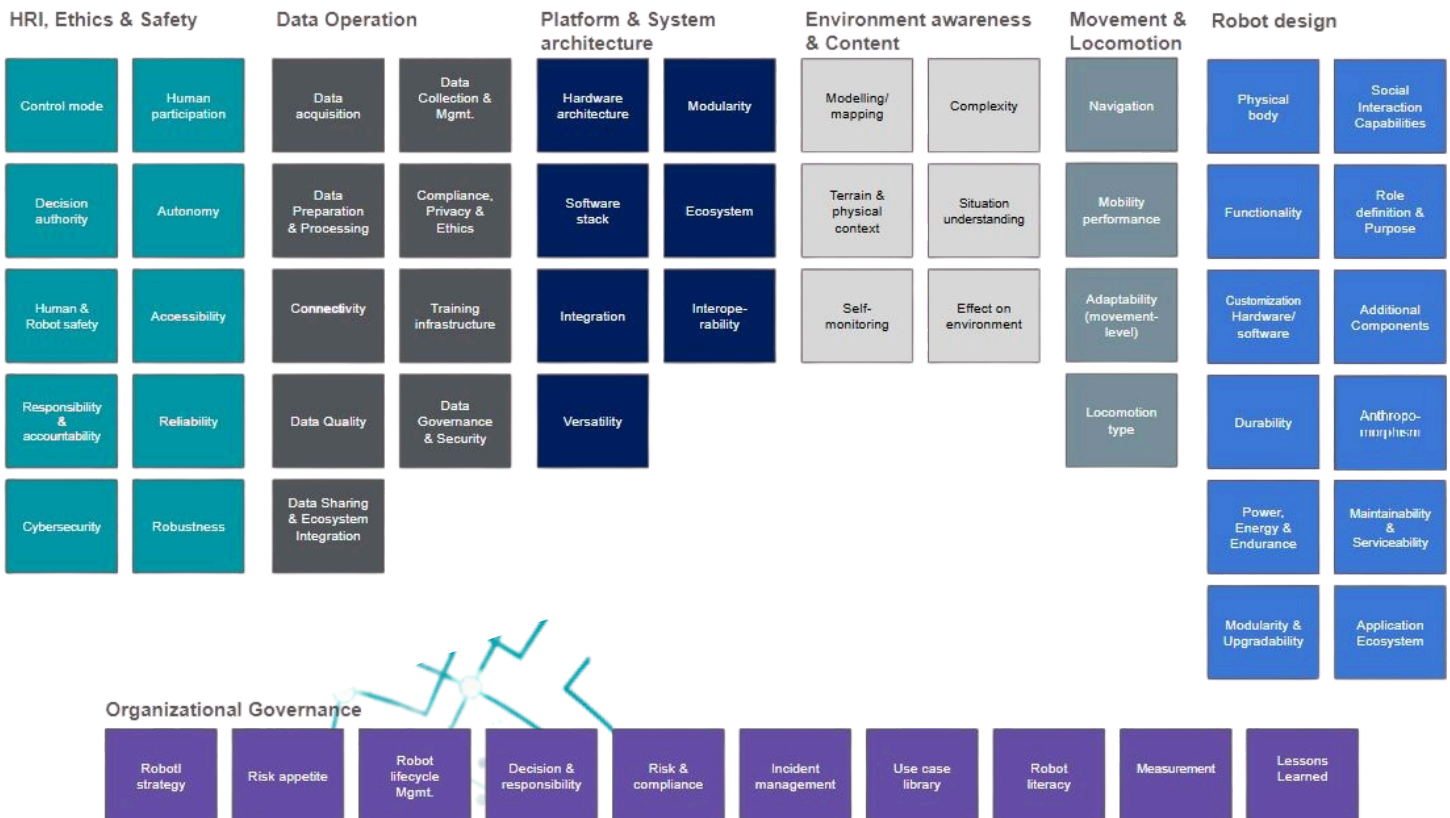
HRI, Ethics & Safety

Control mode

Human participation

Decision authority

Autonomy

Human & Robot safety

Accessibility

Responsibility & accountability

Reliability

Cybersecurity

Robustness

Data Operation

Data acquisition

Data Collection & Mgmt.

Data Preparation & Processing

Compliance, Privacy & Ethics

Connectivity

Training infrastructure

Data Quality

Data Governance & Security

Data Sharing & Ecosystem Integration

Platform & System architecture

Hardware architecture

Modularity

Software stack

Ecosystem

Integration

Interoperability

Versatility

Environment awareness & Content

Modelling/ mapping

Complexity

Terrain & physical context

Situation understanding

Self-monitoring

Effect on environment

Movement & Locomotion

Navigation

Mobility performance

Adaptability (movement-level)

Locomotion type

Robot design

Physical body

Social Interaction Capabilities

Functionality

Role definition & Purpose

Customization Hardware/ software

Additional Components

Durability

Anthropomorphism

Power, Energy & Endurance

Maintainability & Serviceability

Modularity & Upgradability

Application Ecosystem

Organizational Governance

Robotl strategy

Risk appetite

Robot lifecycle Mgmt.

Decision & responsibility

Risk & compliance

Incident management

Use case library

Robot literacy

Measurement

Lessons Learned